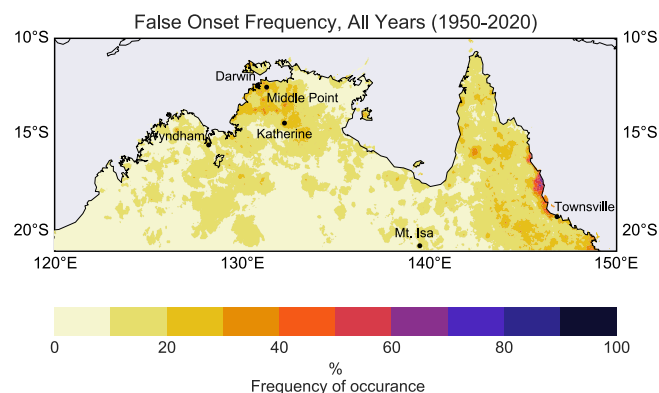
False Onset Frequency, All Years (1950-2020)

10°S
15°S
20°S
10°S
15°S
20°S

Darwin
Middle Point
Katherine
Wyndham
Mt. Isa
Townsville

120°E
130°E
140°E
150°E

0
20
40
60
80
100
%
Frequency of occurance